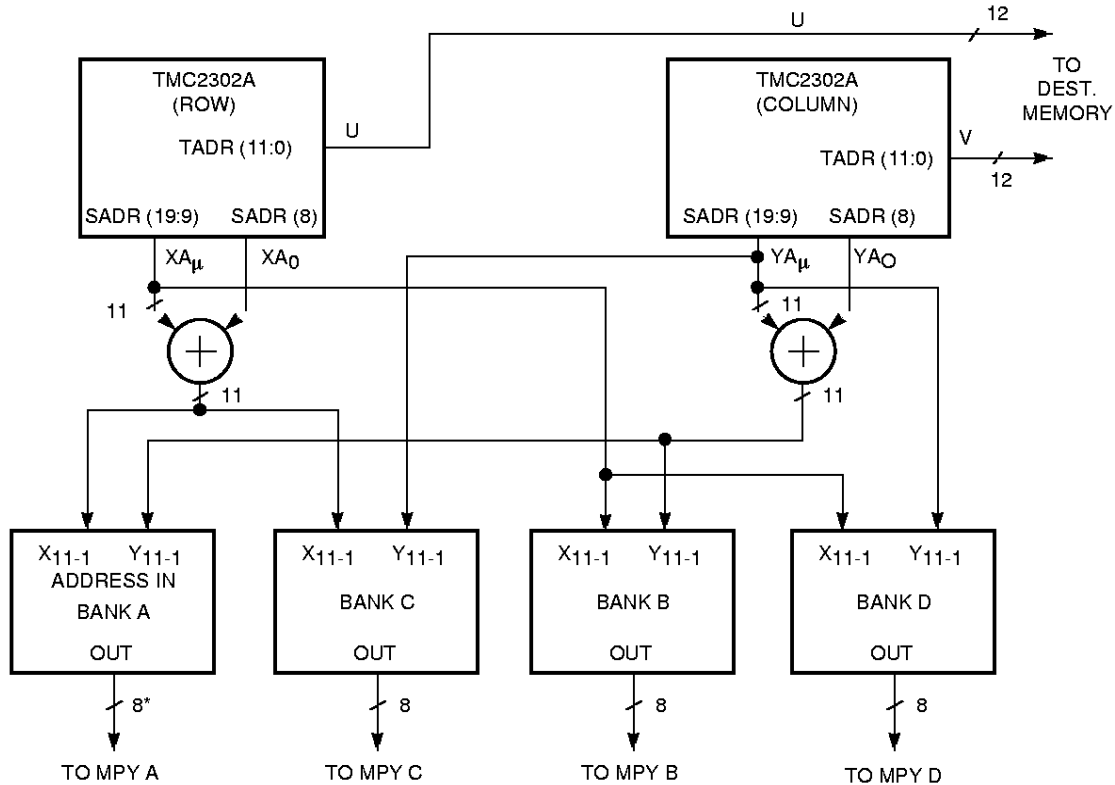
U
12
TO DEST. MEMORY

TMC2302A (ROW)
TADR (11:0)
SADR (19:9) SADR (8)
U

TMC2302A (COLUMN)
TADR (11:0)
SADR (19:9) SADR (8)
V
12

$XA_{\mu}$ $XA_0$
11
11

$YA_{\mu}$ $YA_O$
11
11

$X_{11\text{-}1}$ $Y_{11\text{-}1}$
ADDRESS IN
BANK A
OUT
8*
TO MPY A

$X_{11\text{-}1}$ $Y_{11\text{-}1}$
BANK C
OUT
8
TO MPY C

$X_{11\text{-}1}$ $Y_{11\text{-}1}$
BANK B
OUT
8
TO MPY B

$X_{11\text{-}1}$ $Y_{11\text{-}1}$
BANK D
OUT
8
TO MPY D